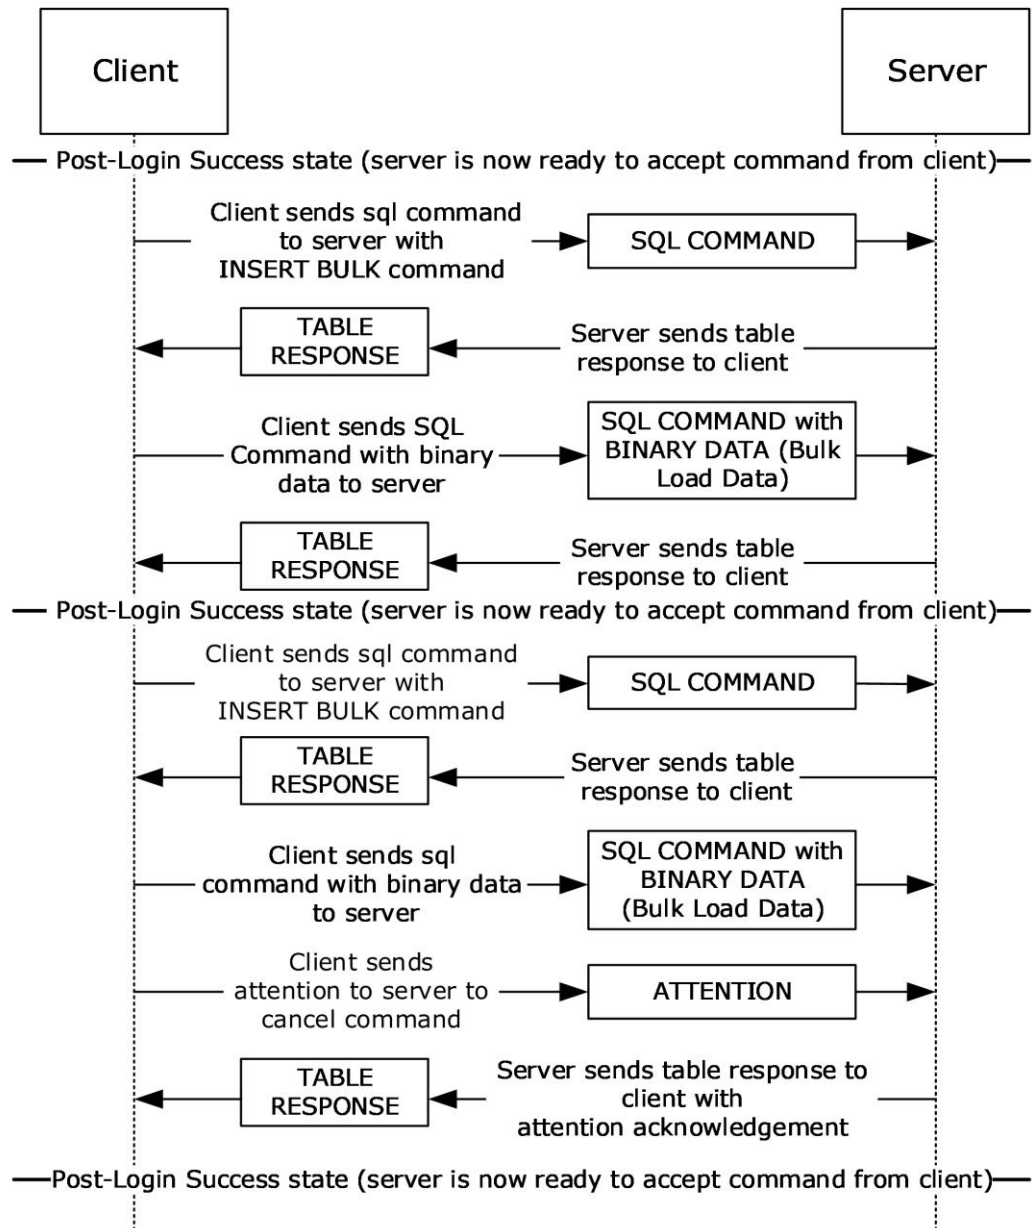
Client

Server

Post-Login Success state (server is now ready to accept command from client)

Client sends sql command to server with INSERT BULK command

SQL COMMAND

TABLE RESPONSE

Server sends table response to client

Client sends SQL Command with binary data to server

SQL COMMAND with BINARY DATA (Bulk Load Data)

TABLE RESPONSE

Server sends table response to client

Post-Login Success state (server is now ready to accept command from client)

Client sends sql command to server with INSERT BULK command

SQL COMMAND

TABLE RESPONSE

Server sends table response to client

Client sends sql command with binary data to server

SQL COMMAND with BINARY DATA (Bulk Load Data)

Client sends attention to server to cancel command

ATTENTION

TABLE RESPONSE

Server sends table response to client with attention acknowledgement

Post-Login Success state (server is now ready to accept command from client)